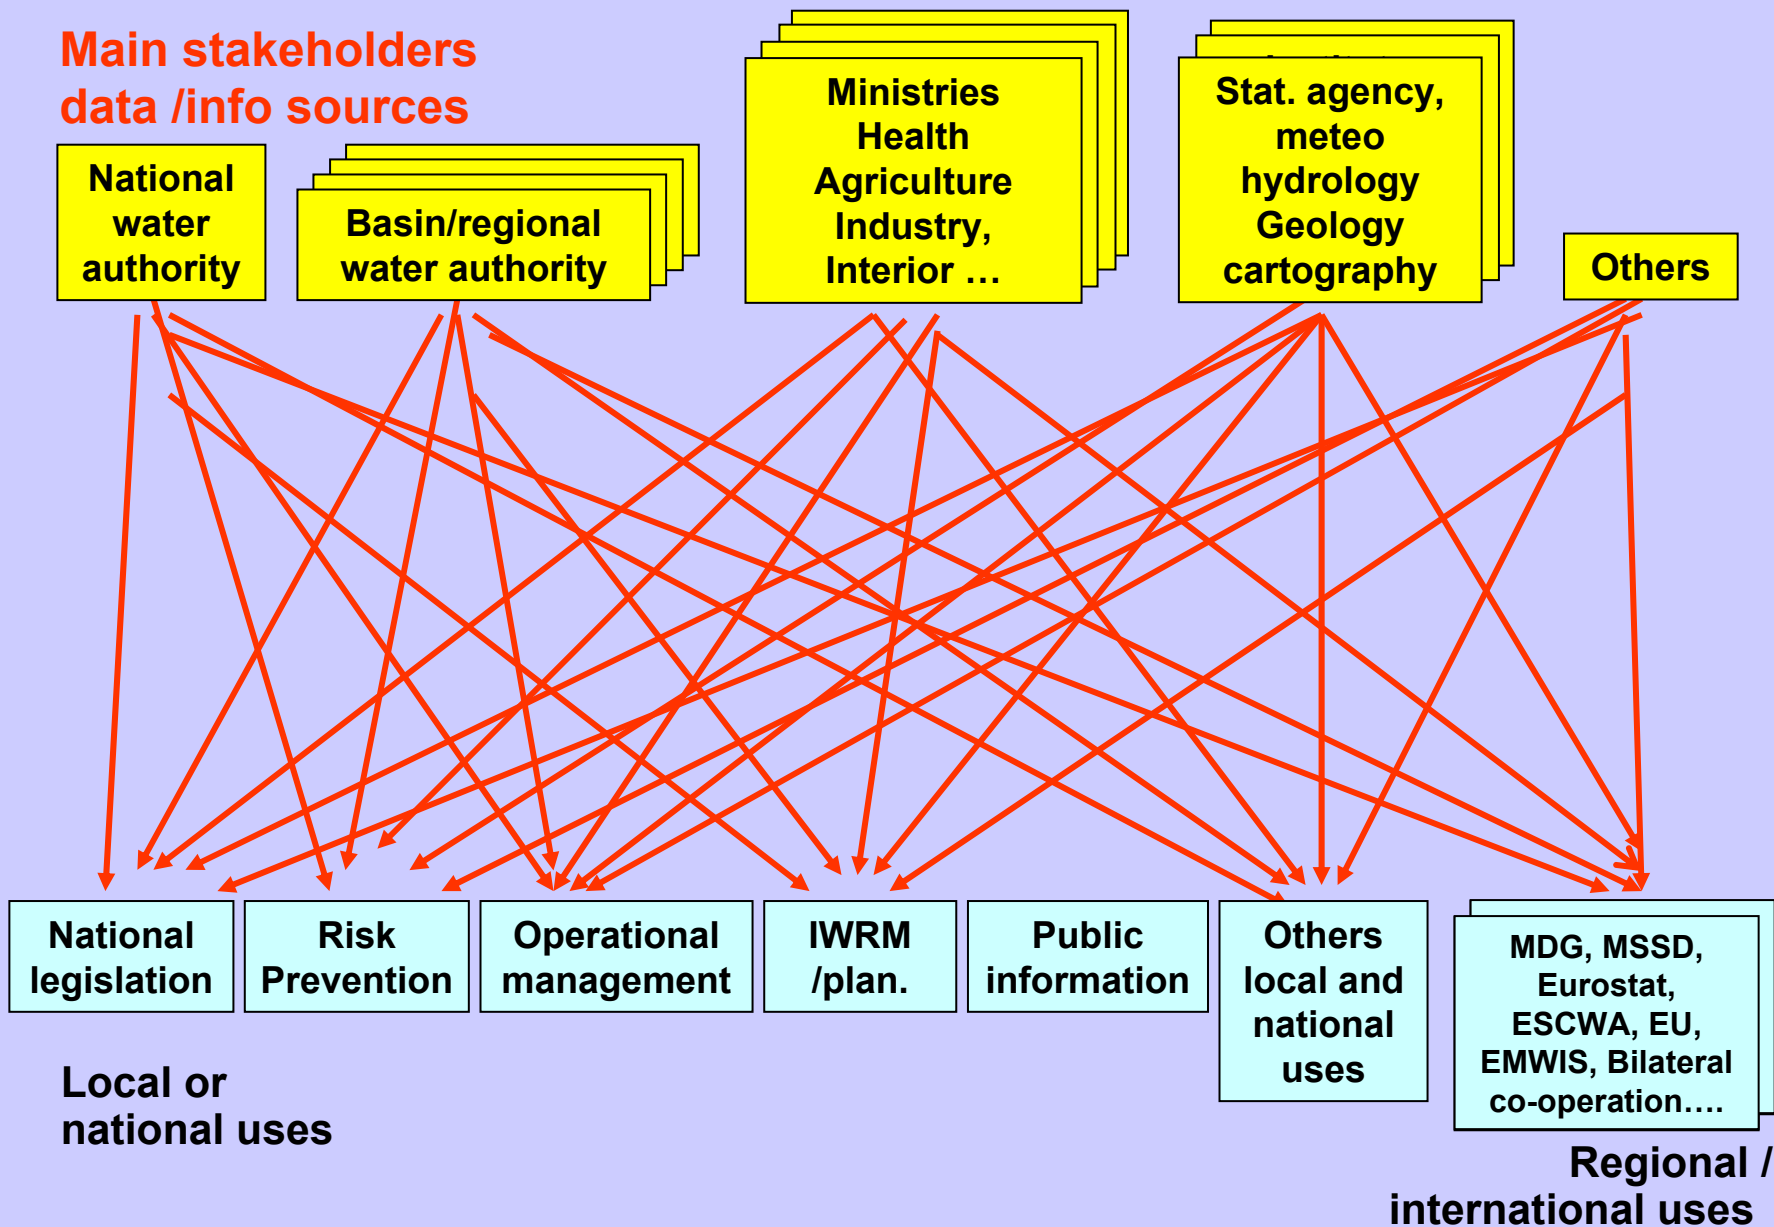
Main stakeholders data /info sources

National water authority

Basin/regional water authority

Ministries Health Agriculture Industry, Interior …

Stat. agency, meteo hydrology Geology cartography

Others

National legislation

Risk Prevention

Operational management

IWRM /plan.

Public information

Others local and national uses

MDG, MSSD, Eurostat, ESCWA, EU, EMWIS, Bilateral co-operation….

Local or national uses

Regional / international uses